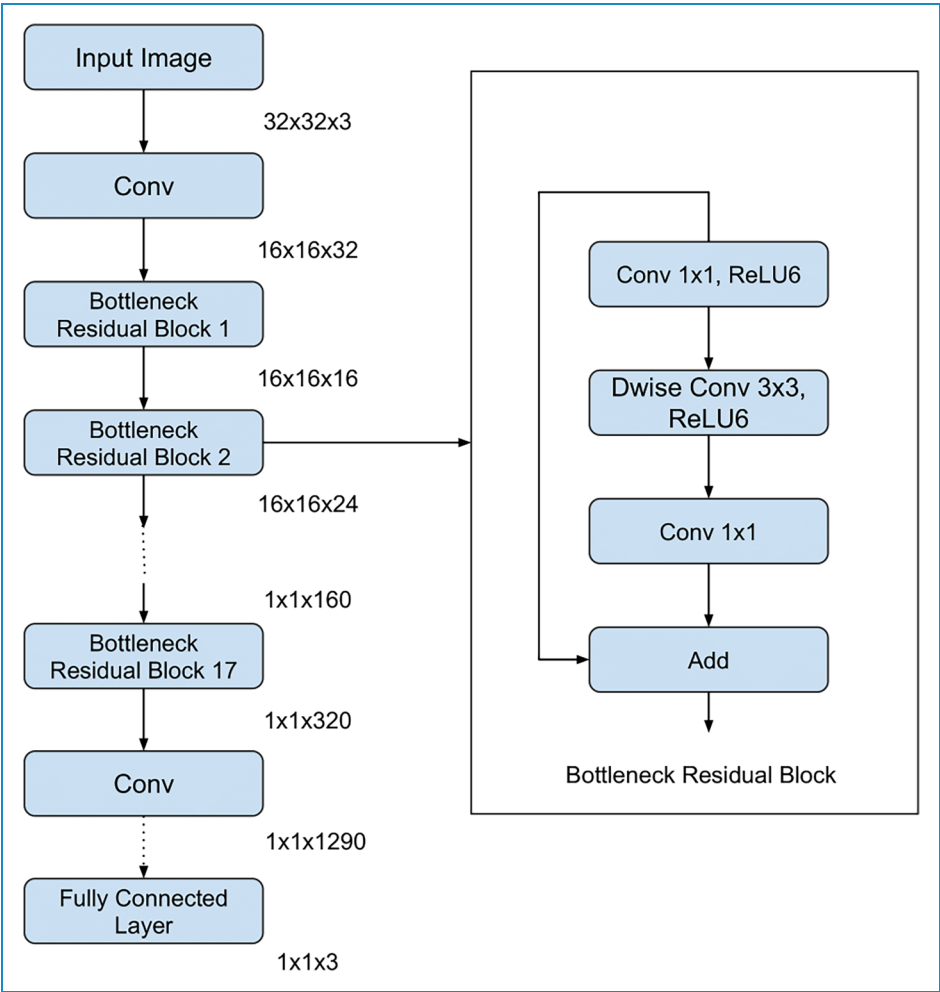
Input Image

32x32x3

Conv

16x16x32

Bottleneck Residual Block 1

16x16x16

Bottleneck Residual Block 2

16x16x24

1x1x160

Bottleneck Residual Block 17

1x1x320

Conv

1x1x1290

Fully Connected Layer

1x1x3

Conv 1x1, ReLU6

Dwise Conv 3x3, ReLU6

Conv 1x1

Add

Bottleneck Residual Block